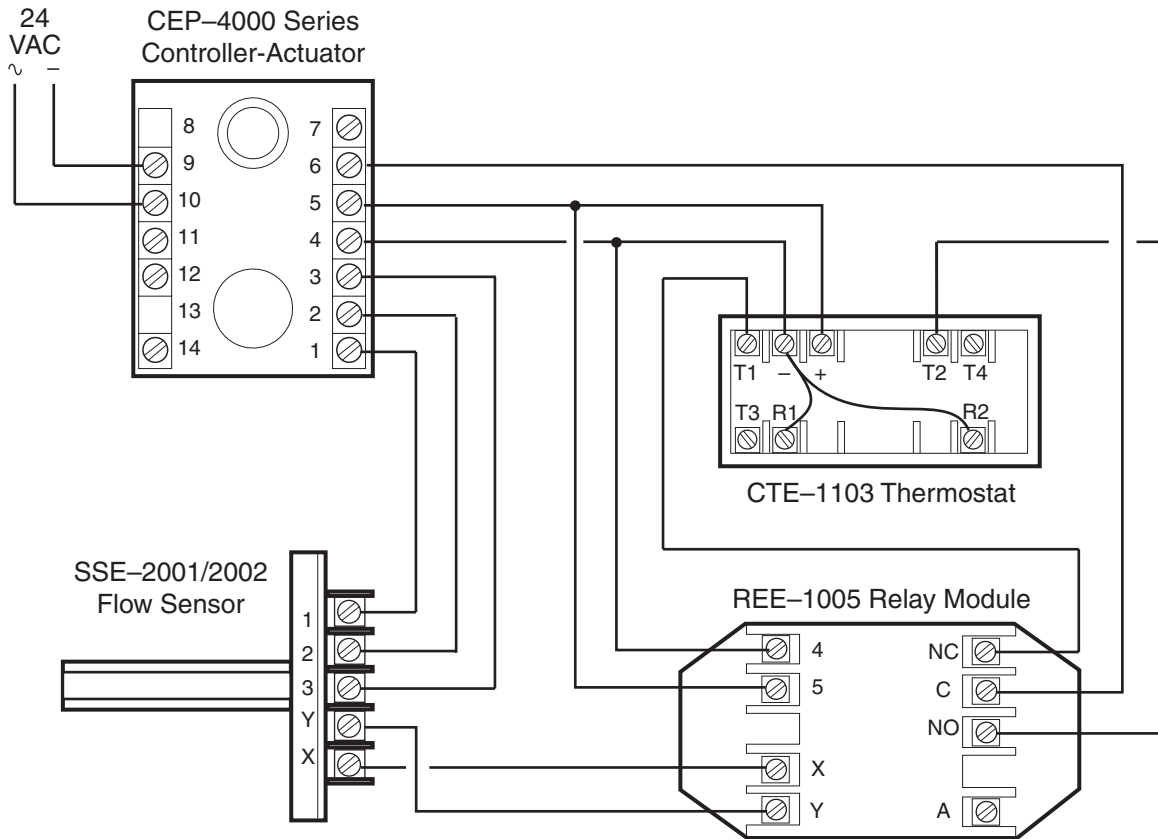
24 VAC
∼ –

CEP–4000 Series Controller-Actuator

8
9
10
11
12
13
14

7
6
5
4
3
2
1

T1 – +
T2 T4
T3 R1
R2

CTE–1103 Thermostat

SSE–2001/2002 Flow Sensor

1
2
3
Y
X

REE–1005 Relay Module

4
5
X
Y

NC
C
NO
A